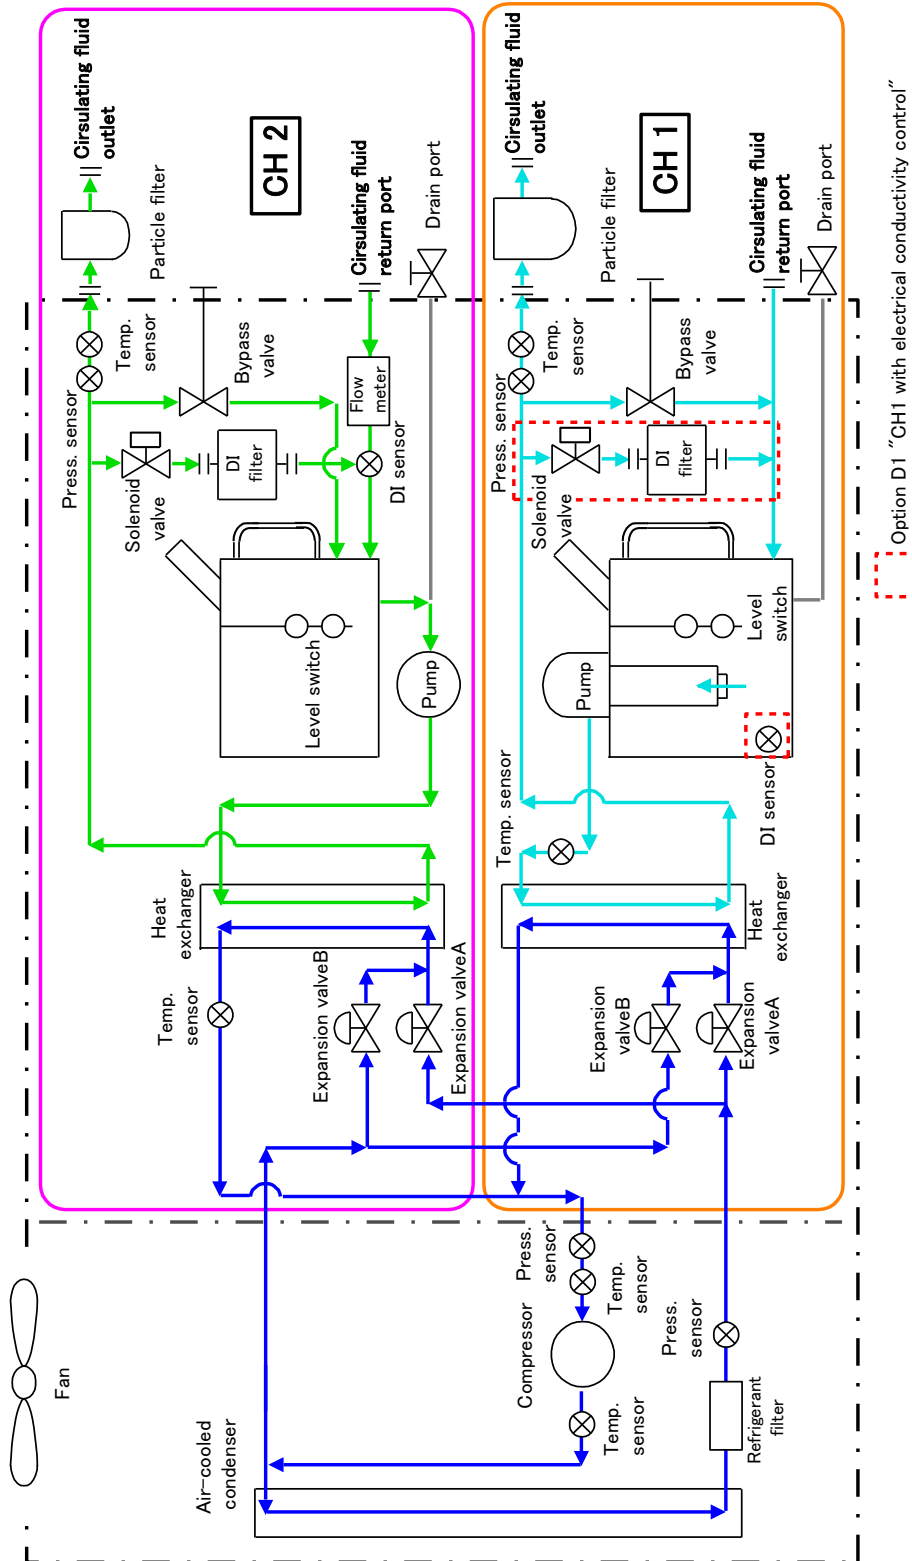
CH 2

Cirsulating fluid outlet

Particle filter

Cirsulating fluid return port

Drain port

Temp. sensor

Press. sensor

Bypass valve

Flow meter

Solenoid valve

DI filter

DI sensor

Level switch

Pump

Heat exchanger

Temp. sensor

Expansion valveB

Expansion valveA

CH 1

Cirsulating fluid outlet

Particle filter

Cirsulating fluid return port

Drain port

Temp. sensor

Press. sensor

Bypass valve

Solenoid valve

DI filter

Level switch

Pump

DI sensor

Temp. sensor

Heat exchanger

Expansion valveB

Expansion valveA

Option D1 "CH1 with electrical conductivity control"

Fan

Air-cooled condenser

Compressor

Press. sensor

Temp. sensor

Temp. sensor

Press. sensor

Refrigerant filter